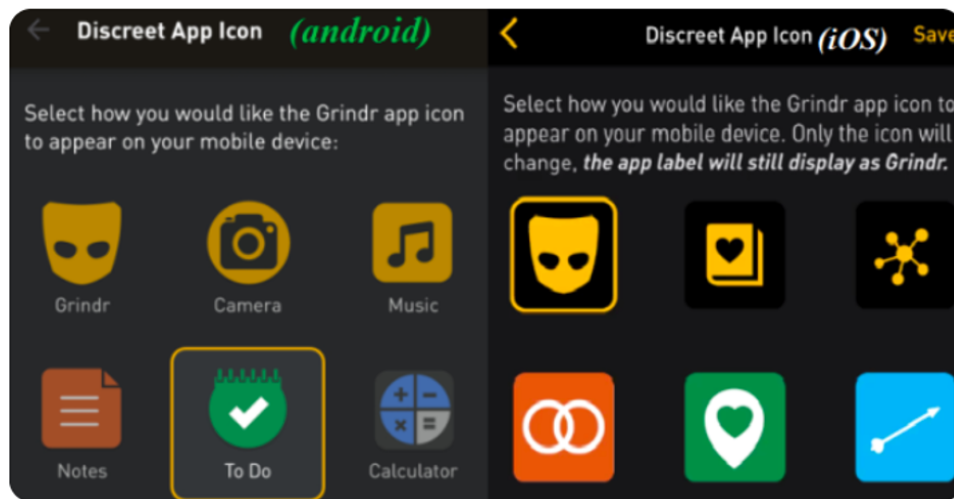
Discreet App Icon (android)

Select how you would like the Grindr app icon to appear on your mobile device:

Grindr
Camera
Music
Notes
To Do
Calculator

Discreet App Icon (iOS) Save

Select how you would like the Grindr app icon to appear on your mobile device. Only the icon will change, the app label will still display as Grindr.